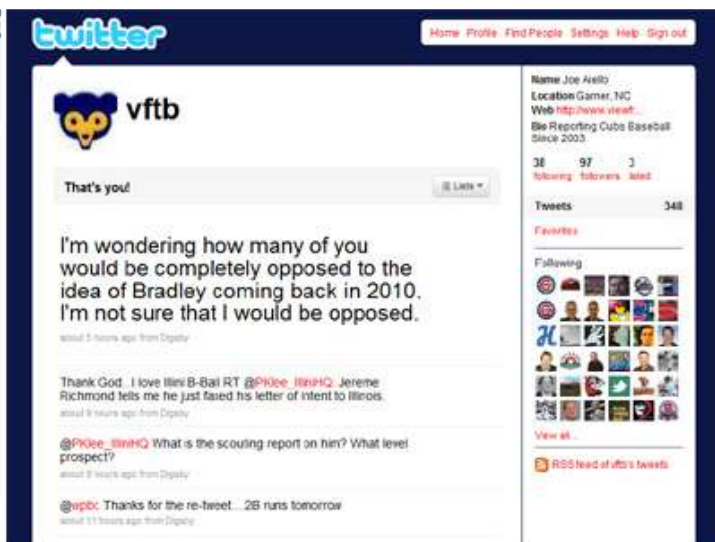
twitter

Home Profile Find People Settings Help Sign out

vftb

Name Joe Aiello
Location Garner, NC
Web http://www.viewf...
Bio Reporting Cubs Baseball Since 2003

38 following 97 followers 3 listed

That's you!

Lists

Tweets 348

Favorites

Following

I'm wondering how many of you would be completely opposed to the idea of Bradley coming back in 2010. I'm not sure that I would be opposed.

about 5 hours ago from Digsby

Thank God...I love Illini B-Ball RT @PKlee_IlliniHQ: Jereme Richmond tells me he just faxed his letter of intent to Illinois.

about 9 hours ago from Digsby

@PKlee_IlliniHQ What is the scouting report on him? What level prospect?

about 9 hours ago from Digsby

View all...

RSS feed of vftb's tweets

@wpbc Thanks for the re-tweet....2B runs tomorrow

about 11 hours ago from Digsby